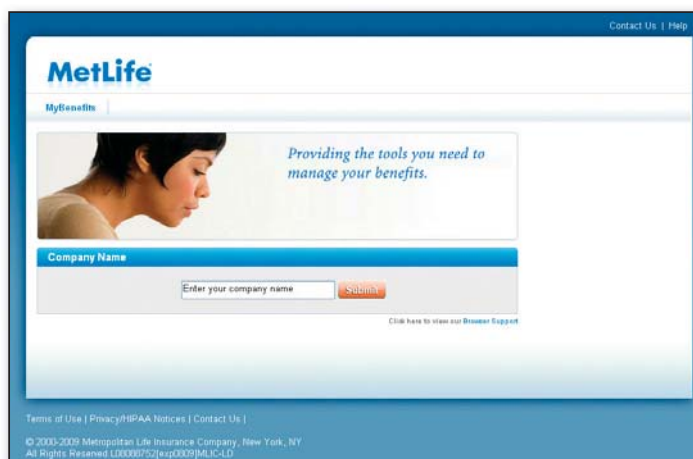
Contact Us | Help

MetLife

MyBenefits |

Providing the tools you need to manage your benefits.

Company Name

Enter your company name

Submit

Click here to view our Browser Support

Terms of Use | Privacy/HIPAA Notices | Contact Us |

© 2000-2009 Metropolitan Life Insurance Company, New York, NY
All Rights Reserved L0808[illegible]752[exp0809]MLIC-LD